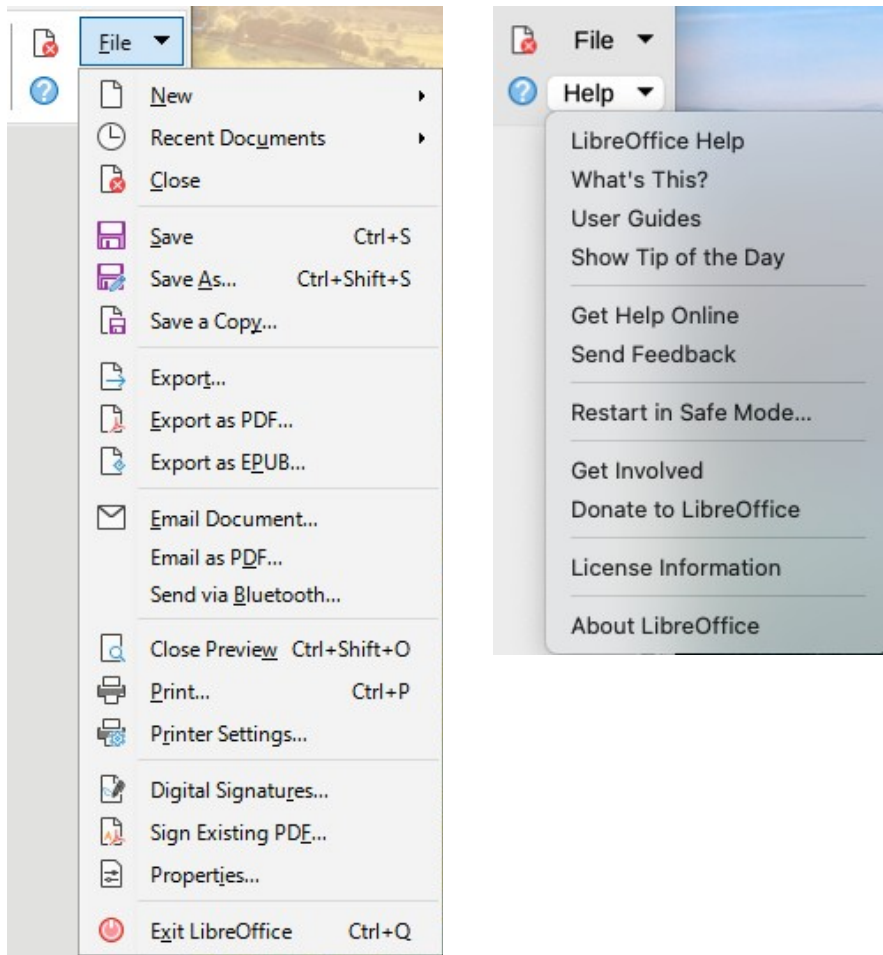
File

New
Recent Documents
Close

Save Ctrl+S
Save As... Ctrl+Shift+S
Save a Copy...

Export...
Export as PDF...
Export as EPUB...

Email Document...
Email as PDF...
Send via Bluetooth...

Close Preview Ctrl+Shift+O
Print... Ctrl+P
Printer Settings...

Digital Signatures...
Sign Existing PDF...
Properties...

Exit LibreOffice Ctrl+Q

File
Help

LibreOffice Help
What's This?
User Guides
Show Tip of the Day

Get Help Online
Send Feedback

Restart in Safe Mode...

Get Involved
Donate to LibreOffice

License Information

About LibreOffice